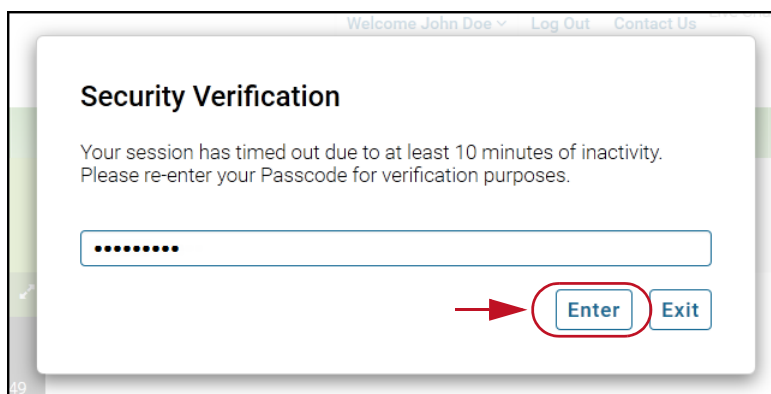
Welcome John Doe Log Out Contact Us Live Chat

Security Verification

Your session has timed out due to at least 10 minutes of inactivity. Please re-enter your Passcode for verification purposes.

••••••••••

Enter Exit

49